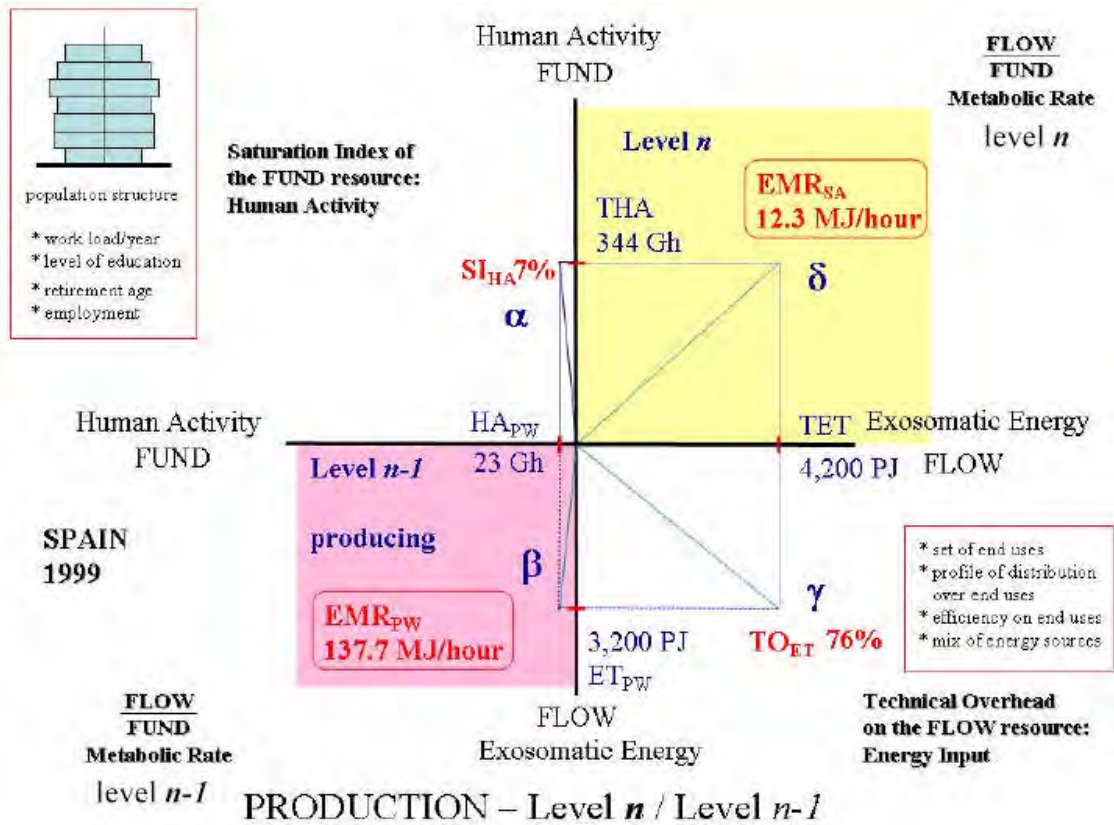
population structure

* work load/year
* level of education
* retirement age
* employment

Human Activity
FUND

$\frac{\text{FLOW}}{\text{FUND}}$
Metabolic Rate
level *n*

Saturation Index of the FUND resource: Human Activity

Level *n*

THA
344 Gh

$EMR_{SA}$
12.3 MJ/hour

$SI_{HA}$7%

δ

α

Human Activity
FUND

$HA_{PW}$
23 Gh

TET
4,200 PJ

Exosomatic Energy
FLOW

Level *n-1*

producing

SPAIN
1999

β

γ

* set of end uses
* profile of distribution over end uses
* efficiency on end uses
* mix of energy sources

$EMR_{PW}$
137.7 MJ/hour

3,200 PJ
$ET_{PW}$

$TO_{ET}$ 76%

$\frac{\text{FLOW}}{\text{FUND}}$
Metabolic Rate
level *n-1*

FLOW
Exosomatic Energy

Technical Overhead on the FLOW resource: Energy Input

PRODUCTION – Level *n* / Level *n-1*